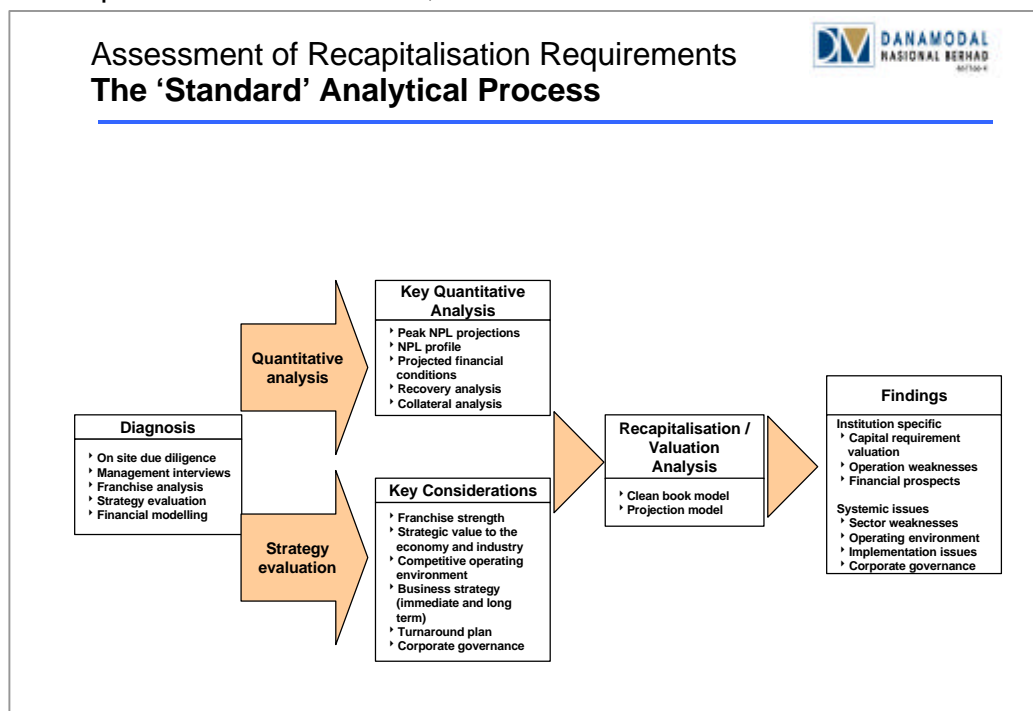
Assessment of Recapitalisation Requirements
**The 'Standard' Analytical Process**

DANAMODAL NASIONAL BERHAD
461566-V

Diagnosis
- On site due diligence
- Management interviews
- Franchise analysis
- Strategy evaluation
- Financial modelling

Quantitative analysis

Strategy evaluation

Key Quantitative Analysis
- Peak NPL projections
- NPL profile
- Projected financial conditions
- Recovery analysis
- Collateral analysis

Key Considerations
- Franchise strength
- Strategic value to the economy and industry
- Competitive operating environment
- Business strategy (immediate and long term)
- Turnaround plan
- Corporate governance

Recapitalisation / Valuation Analysis
- Clean book model
- Projection model

Findings
Institution specific
- Capital requirement valuation
- Operation weaknesses
- Financial prospects

Systemic issues
- Sector weaknesses
- Operating environment
- Implementation issues
- Corporate governance